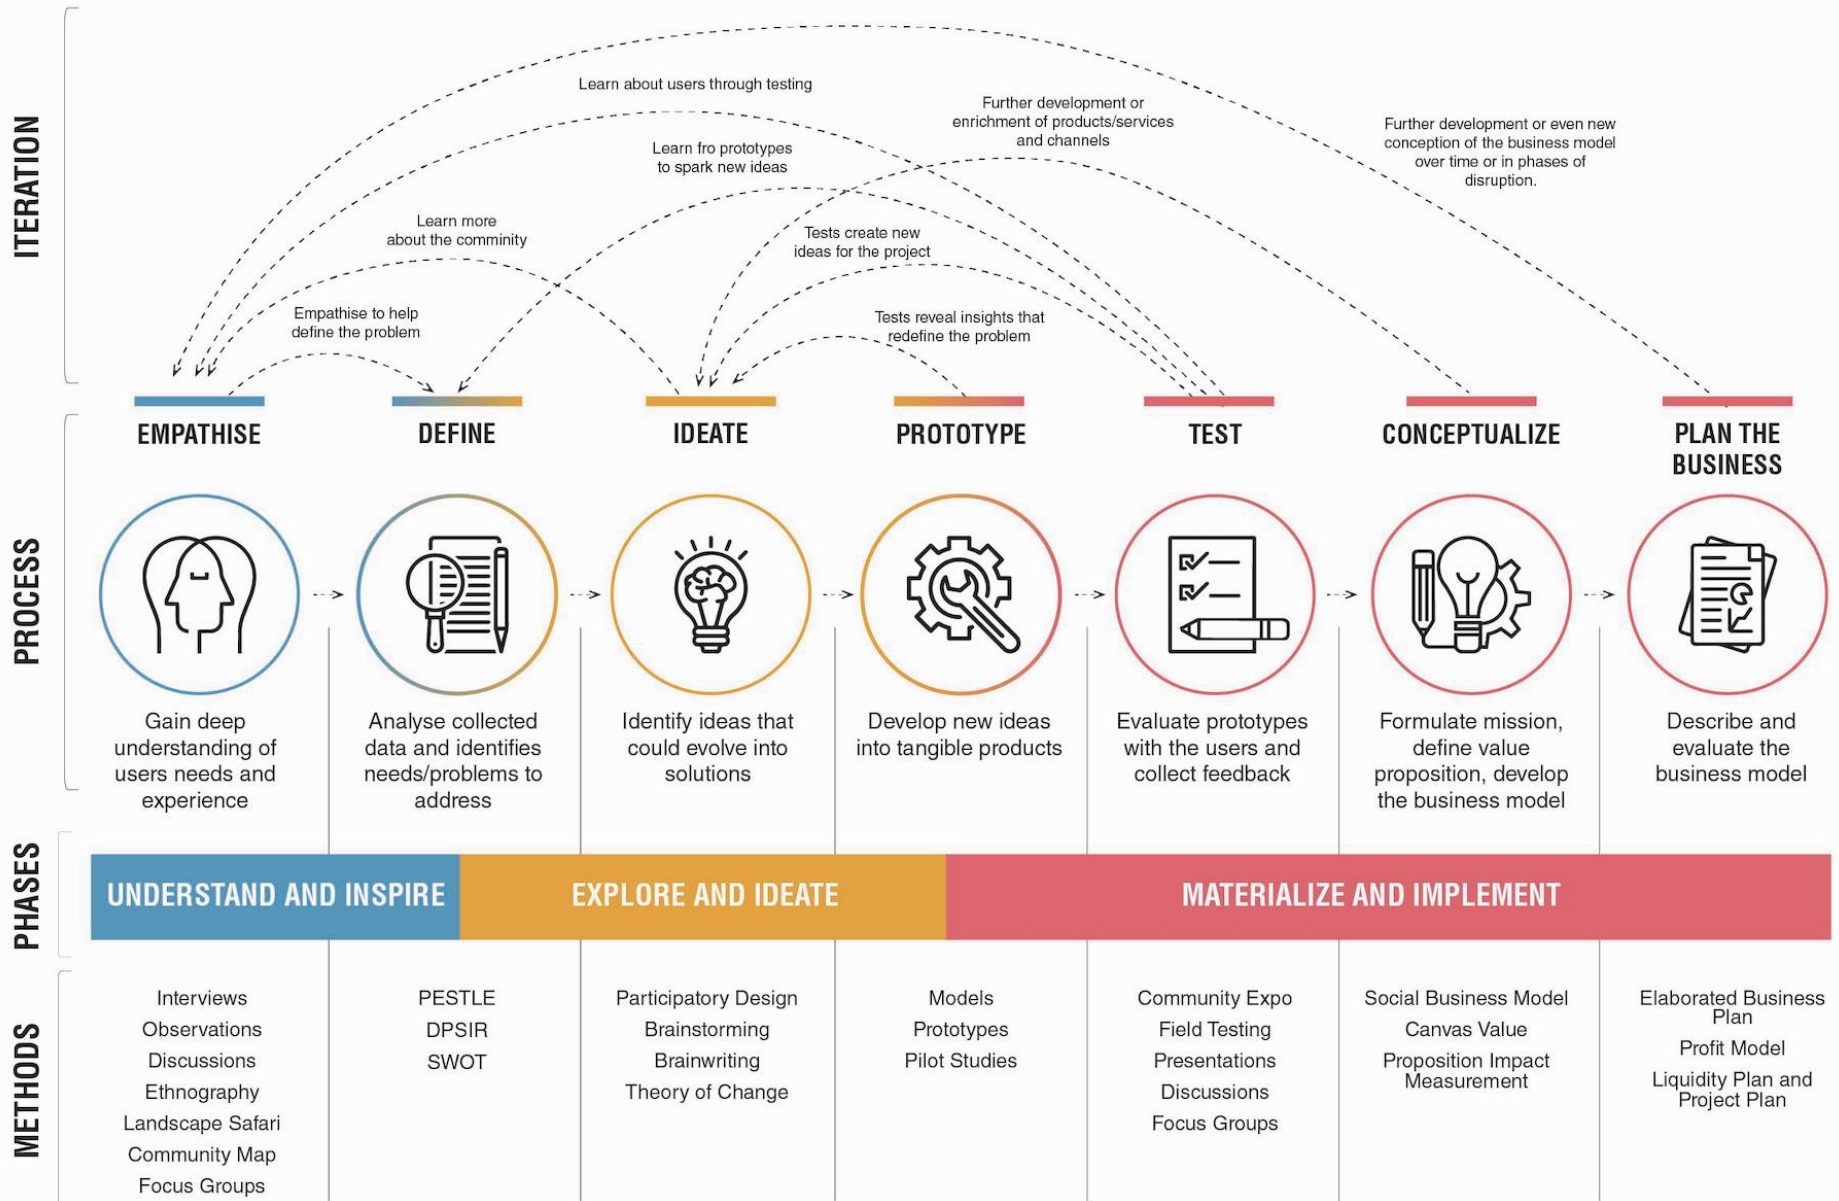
ITERATION

Learn about users through testing

Further development or enrichment of products/services and channels

Further development or even new conception of the business model over time or in phases of disruption.

Learn fro prototypes to spark new ideas

Learn more about the comminity

Tests create new ideas for the project

Empathise to help define the problem

Tests reveal insights that redefine the problem

EMPATHISE

DEFINE

IDEATE

PROTOTYPE

TEST

CONCEPTUALIZE

PLAN THE BUSINESS

PROCESS

Gain deep understanding of users needs and experience

Analyse collected data and identifies needs/problems to address

Identify ideas that could evolve into solutions

Develop new ideas into tangible products

Evaluate prototypes with the users and collect feedback

Formulate mission, define value proposition, develop the business model

Describe and evaluate the business model

PHASES

UNDERSTAND AND INSPIRE

EXPLORE AND IDEATE

MATERIALIZE AND IMPLEMENT

METHODS

Interviews
Observations
Discussions
Ethnography
Landscape Safari
Community Map
Focus Groups

PESTLE
DPSIR
SWOT

Participatory Design
Brainstorming
Brainwriting
Theory of Change

Models
Prototypes
Pilot Studies

Community Expo
Field Testing
Presentations
Discussions
Focus Groups

Social Business Model
Canvas Value
Proposition Impact Measurement

Elaborated Business Plan
Profit Model
Liquidity Plan and Project Plan